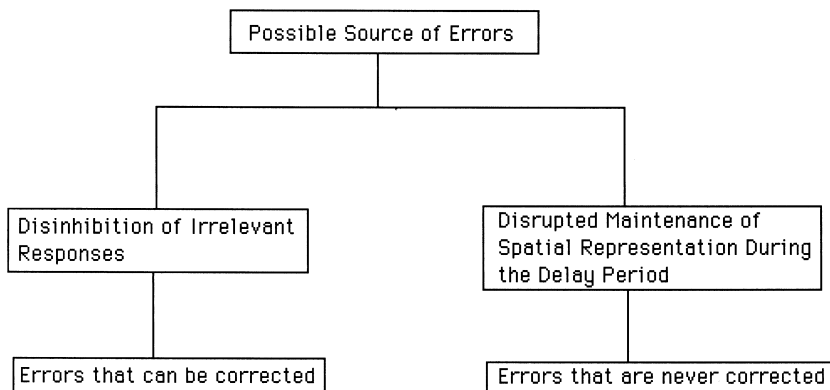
Possible Source of Errors

Disinhibition of Irrelevant Responses

Disrupted Maintenance of Spatial Representation During the Delay Period

Errors that can be corrected

Errors that are never corrected